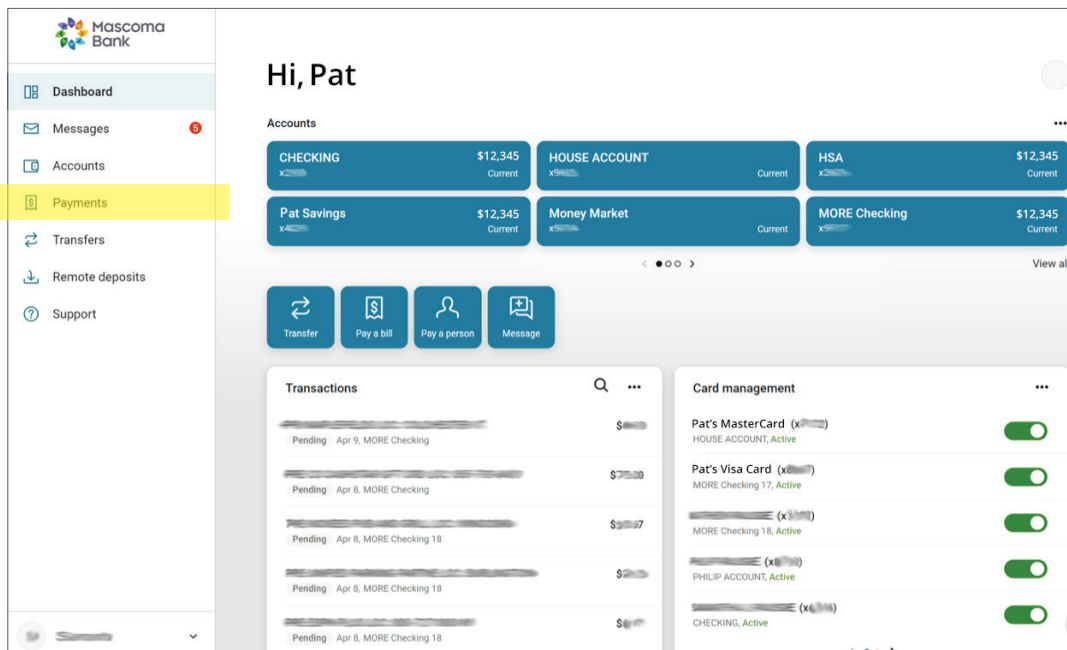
Mascoma Bank

Dashboard
Messages 5
Accounts
Payments
Transfers
Remote deposits
Support

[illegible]

Hi, Pat

Accounts

CHECKING $12,345
x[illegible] Current

HOUSE ACCOUNT
x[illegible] Current

HSA $12,345
x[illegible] Current

Pat Savings $12,345
x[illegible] Current

Money Market
x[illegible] Current

MORE Checking $12,345
x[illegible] Current

View al

Transfer
Pay a bill
Pay a person
Message

Transactions

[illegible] $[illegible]
Pending Apr 9, MORE Checking

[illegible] $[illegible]
Pending Apr 8, MORE Checking

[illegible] $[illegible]
Pending Apr 8, MORE Checking 18

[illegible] $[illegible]
Pending Apr 8, MORE Checking 18

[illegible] $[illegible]
Pending Apr 8, MORE Checking 18

Card management

Pat's MasterCard (x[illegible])
HOUSE ACCOUNT, Active

Pat's Visa Card (x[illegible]7)
MORE Checking 17, Active

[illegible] (x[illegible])
MORE Checking 18, Active

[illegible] (x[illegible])
PHILIP ACCOUNT, Active

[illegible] (x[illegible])
CHECKING, Active